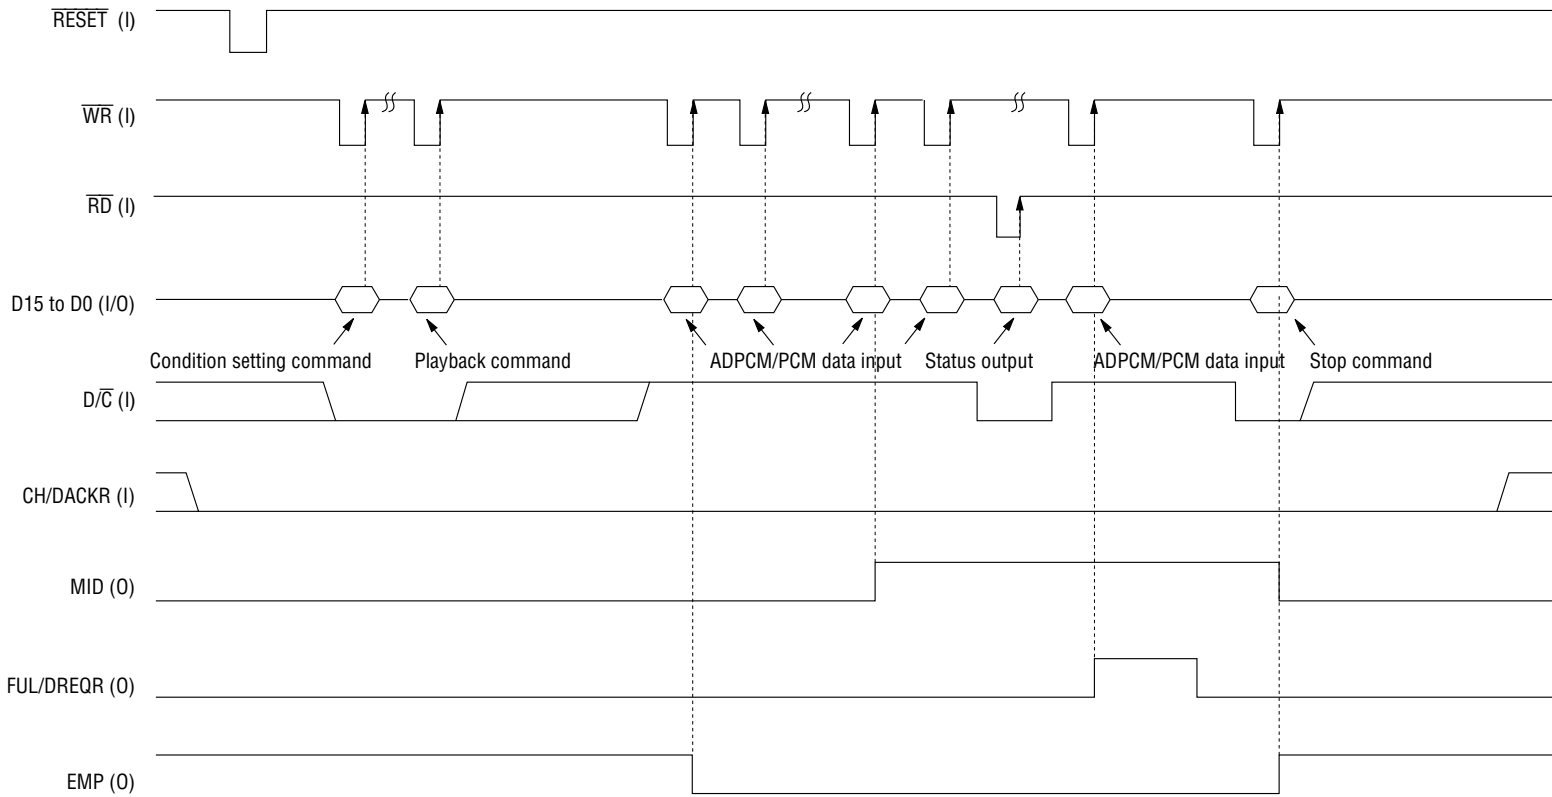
$\overline{\text{RESET}}$ (I)

$\overline{\text{WR}}$ (I)

$\overline{\text{RD}}$ (I)

D15 to D0 (I/O)

Condition setting command
Playback command
ADPCM/PCM data input
Status output
ADPCM/PCM data input
Stop command

D/$\overline{\text{C}}$ (I)

CH/DACKR (I)

MID (O)

FUL/DREQR (O)

EMP (O)